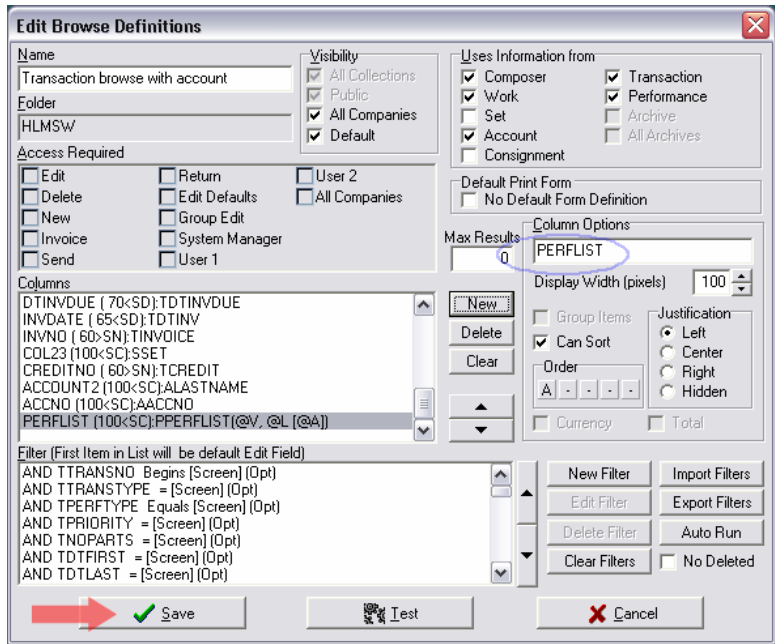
Edit Browse Definitions

Name
Transaction browse with account
Folder
HLMSW
Access Required
Edit
Delete
New
Invoice
Send
Return
Edit Defaults
Group Edit
System Manager
User 1
User 2
All Companies

Visibility
All Collections
Public
All Companies
Default

Uses Information from
Composer
Work
Set
Account
Consignment
Transaction
Performance
Archive
All Archives

Default Print Form
No Default Form Definition

Max Results
0

Column Options
PERFLIST
Display Width (pixels) 100
Group Items
Can Sort
Order
A - - - -
Justification
Left
Center
Right
Hidden
Currency
Total

Columns
DTINVDUE ( 70<SD):TDTINVDUE
INVDATE ( 65<SD):TDTINV
INVNO ( 60>SN):TINVOICE
COL23 (100<SC):SSET
CREDITNO ( 60>SN):TCREDIT
ACCOUNT2 (100<SC):ALASTNAME
ACCNO (100<SC):AACCNO
PERFLIST (100<SC):PPERFLIST(@V, @L [@A])

New
Delete
Clear

Filter (First Item in List will be default Edit Field)
AND TTRANSNO Begins [Screen] (Opt)
AND TTRANSTYPE = [Screen] (Opt)
AND TPERFTYPE Equals [Screen] (Opt)
AND TPRIORITY = [Screen] (Opt)
AND TNOPARTS = [Screen] (Opt)
AND TDTFIRST = [Screen] (Opt)
AND TDTLAST = [Screen] (Opt)

New Filter
Edit Filter
Delete Filter
Clear Filters
Import Filters
Export Filters
Auto Run
No Deleted

Save
Test
Cancel